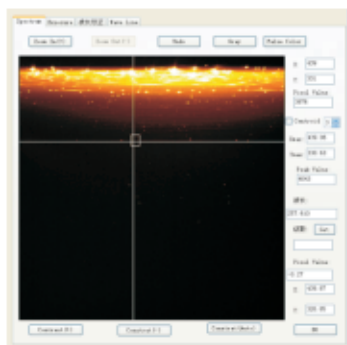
Spectrum | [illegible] | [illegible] | Data Line

Zoom In(+) Zoom Out(-) Mode Gray Pseudo Color

x 678
y 351
Pixel Value 3976
Centroid
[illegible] 309.96
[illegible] 330.63
Peak Value 4043
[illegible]
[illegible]
Set
Pixel Value 0.37
x 426.97
y 326.95

Contrast(+) Contrast(-) Contrast(Auto) OK